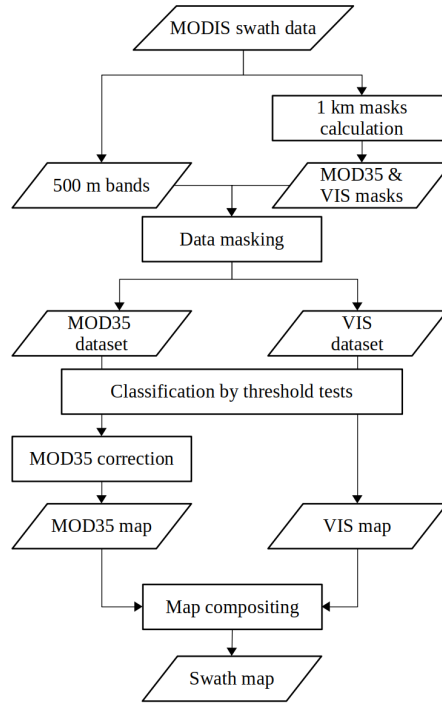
MODIS swath data

1 km masks calculation

500 m bands

MOD35 & VIS masks

Data masking

MOD35 dataset

VIS dataset

Classification by threshold tests

MOD35 correction

MOD35 map

VIS map

Map compositing

Swath map